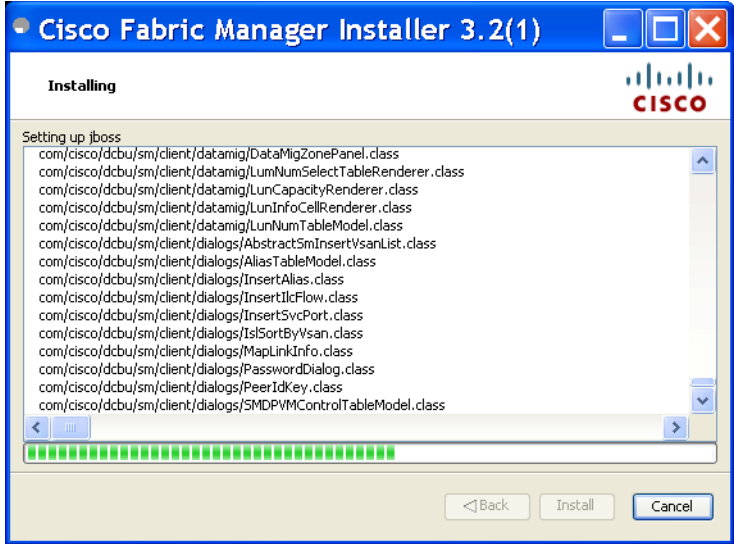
Cisco Fabric Manager Installer 3.2(1)

Installing

cisco

Setting up jboss
com/cisco/dcbu/sm/client/datamig/DataMigZonePanel.class
com/cisco/dcbu/sm/client/datamig/LunNumSelectTableRenderer.class
com/cisco/dcbu/sm/client/datamig/LunCapacityRenderer.class
com/cisco/dcbu/sm/client/datamig/LunInfoCellRenderer.class
com/cisco/dcbu/sm/client/datamig/LunNumTableModel.class
com/cisco/dcbu/sm/client/dialogs/AbstractSmInsertVsanList.class
com/cisco/dcbu/sm/client/dialogs/AliasTableModel.class
com/cisco/dcbu/sm/client/dialogs/InsertAlias.class
com/cisco/dcbu/sm/client/dialogs/InsertIlcFlow.class
com/cisco/dcbu/sm/client/dialogs/InsertSvcPort.class
com/cisco/dcbu/sm/client/dialogs/IslSortByVsan.class
com/cisco/dcbu/sm/client/dialogs/MapLinkInfo.class
com/cisco/dcbu/sm/client/dialogs/PasswordDialog.class
com/cisco/dcbu/sm/client/dialogs/PeerIdKey.class
com/cisco/dcbu/sm/client/dialogs/SMDPVMControlTableModel.class

<Back Install Cancel